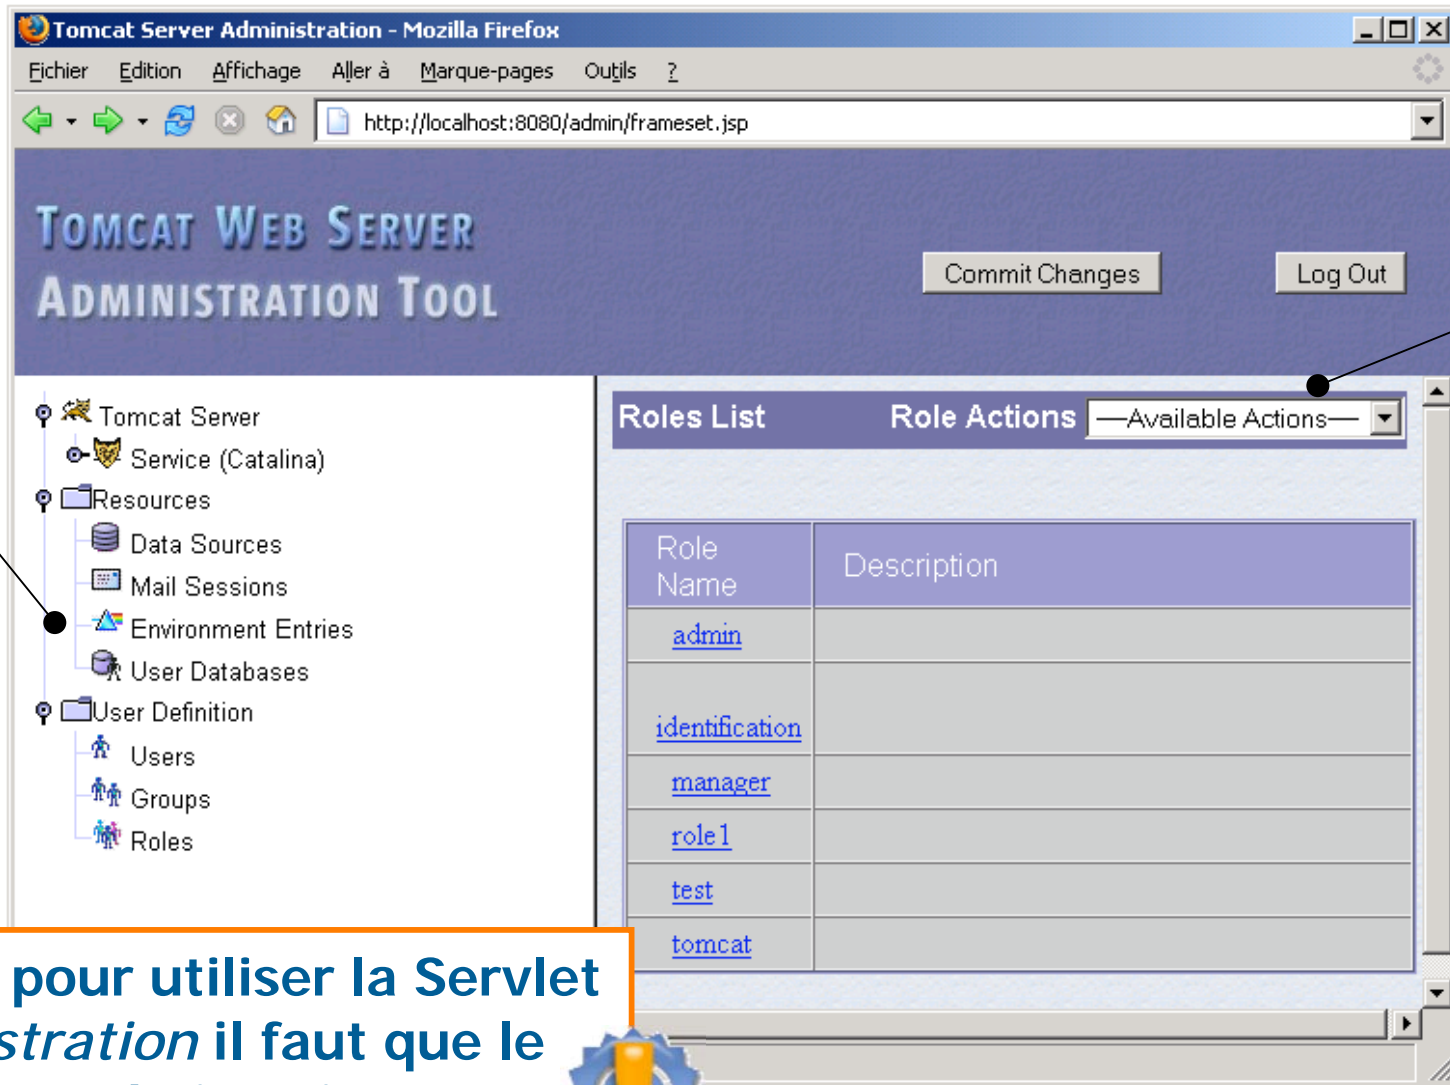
Tomcat Server Administration - Mozilla Firefox

Fichier Edition Affichage Aller à Marque-pages Outils ?

http://localhost:8080/admin/frameset.jsp

TOMCAT WEB SERVER ADMINISTRATION TOOL

Commit Changes

Log Out

Tomcat Server
Service (Catalina)
Resources
Data Sources
Mail Sessions
Environment Entries
User Databases
User Definition
Users
Groups
Roles

Roles List Role Actions —Available Actions—

| Role Name | Description |
|---|---|
| admin | |
| identification | |
| manager | |
| role1 | |
| test | |
| tomcat | |

pour utiliser la Servlet *stration* il faut que le